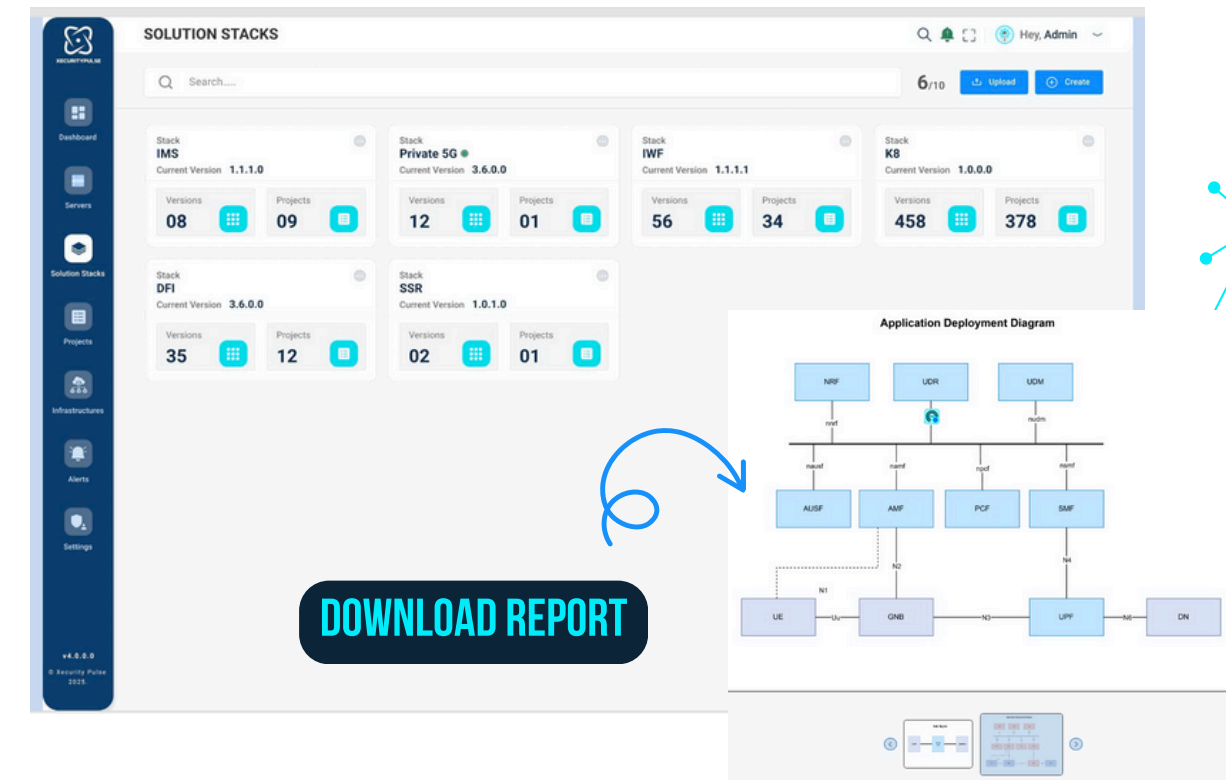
XECURITYPULSE

Dashboard

Servers

Solution Stacks

Projects

Infrastructures

Alerts

Settings

v4.0.0.0
© Xecurity Pulse 2025.

SOLUTION STACKS

Hey, Admin

Search.....

6/10

Upload

Create

Stack
IMS
Current Version 1.1.1.0
Versions 08
Projects 09

Stack
Private 5G
Current Version 3.6.0.0
Versions 12
Projects 01

Stack
IWF
Current Version 1.1.1.1
Versions 56
Projects 34

Stack
K8
Current Version 1.0.0.0
Versions 458
Projects 378

Stack
DFI
Current Version 3.6.0.0
Versions 35
Projects 12

Stack
SSR
Current Version 1.0.1.0
Versions 02
Projects 01

DOWNLOAD REPORT

Application Deployment Diagram

NRF
UDR
UDM
nnrf
nudm
nausf
namf
npcf
nsmf
AUSF
AMF
PCF
SMF
N2
N4
N1
UE
Uu
GNB
N3
UPF
N6
DN